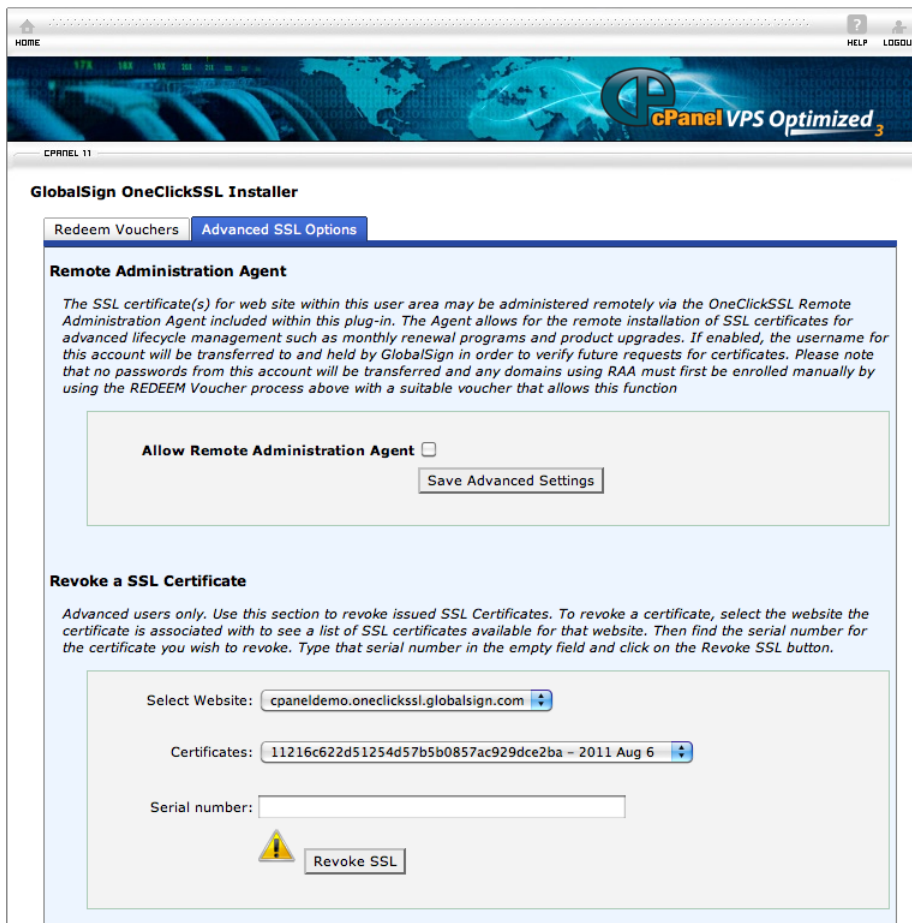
HOME

HELP LOGOU

cPanel VPS Optimized 3

CPANEL 11

GlobalSign OneClickSSL Installer

Redeem Vouchers | Advanced SSL Options

Remote Administration Agent

The SSL certificate(s) for web site within this user area may be administered remotely via the OneClickSSL Remote Administration Agent included within this plug-in. The Agent allows for the remote installation of SSL certificates for advanced lifecycle management such as monthly renewal programs and product upgrades. If enabled, the username for this account will be transferred to and held by GlobalSign in order to verify future requests for certificates. Please note that no passwords from this account will be transferred and any domains using RAA must first be enrolled manually by using the REDEEM Voucher process above with a suitable voucher that allows this function

Allow Remote Administration Agent

Save Advanced Settings

Revoke a SSL Certificate

Advanced users only. Use this section to revoke issued SSL Certificates. To revoke a certificate, select the website the certificate is associated with to see a list of SSL certificates available for that website. Then find the serial number for the certificate you wish to revoke. Type that serial number in the empty field and click on the Revoke SSL button.

Select Website: cpaneldemo.oneclickssl.globalsign.com

Certificates: 11216c622d51254d57b5b0857ac929dce2ba – 2011 Aug 6

Serial number:

Revoke SSL